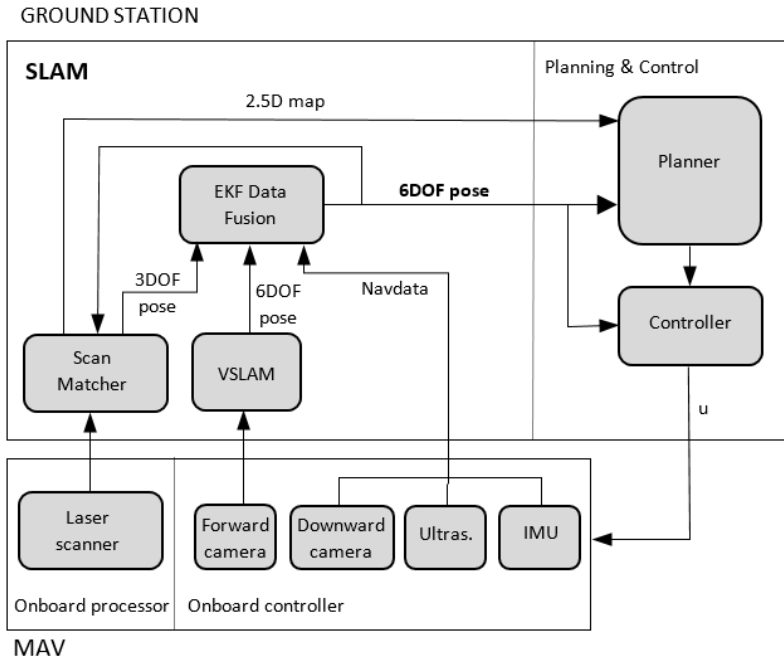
GROUND STATION

SLAM

Planning & Control

2.5D map

Planner

EKF Data Fusion

6DOF pose

3DOF pose

6DOF pose

Navdata

Controller

Scan Matcher

VSLAM

u

Laser scanner

Forward camera

Downward camera

Ultras.

IMU

Onboard processor

Onboard controller

MAV